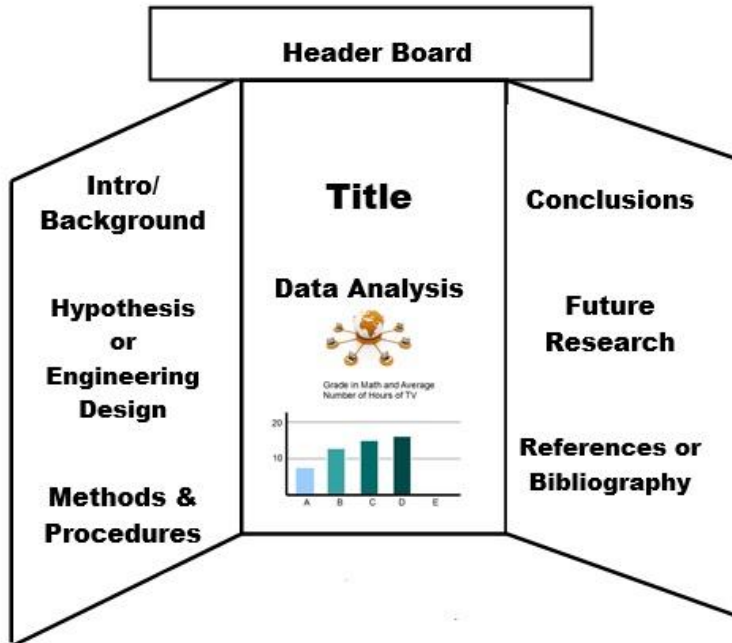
Header Board

Intro/ Background

Hypothesis or Engineering Design

Methods & Procedures

Title

Data Analysis

Grade in Math and Average Number of Hours of TV

20
10
A B C D E

Conclusions

Future Research

References or Bibliography